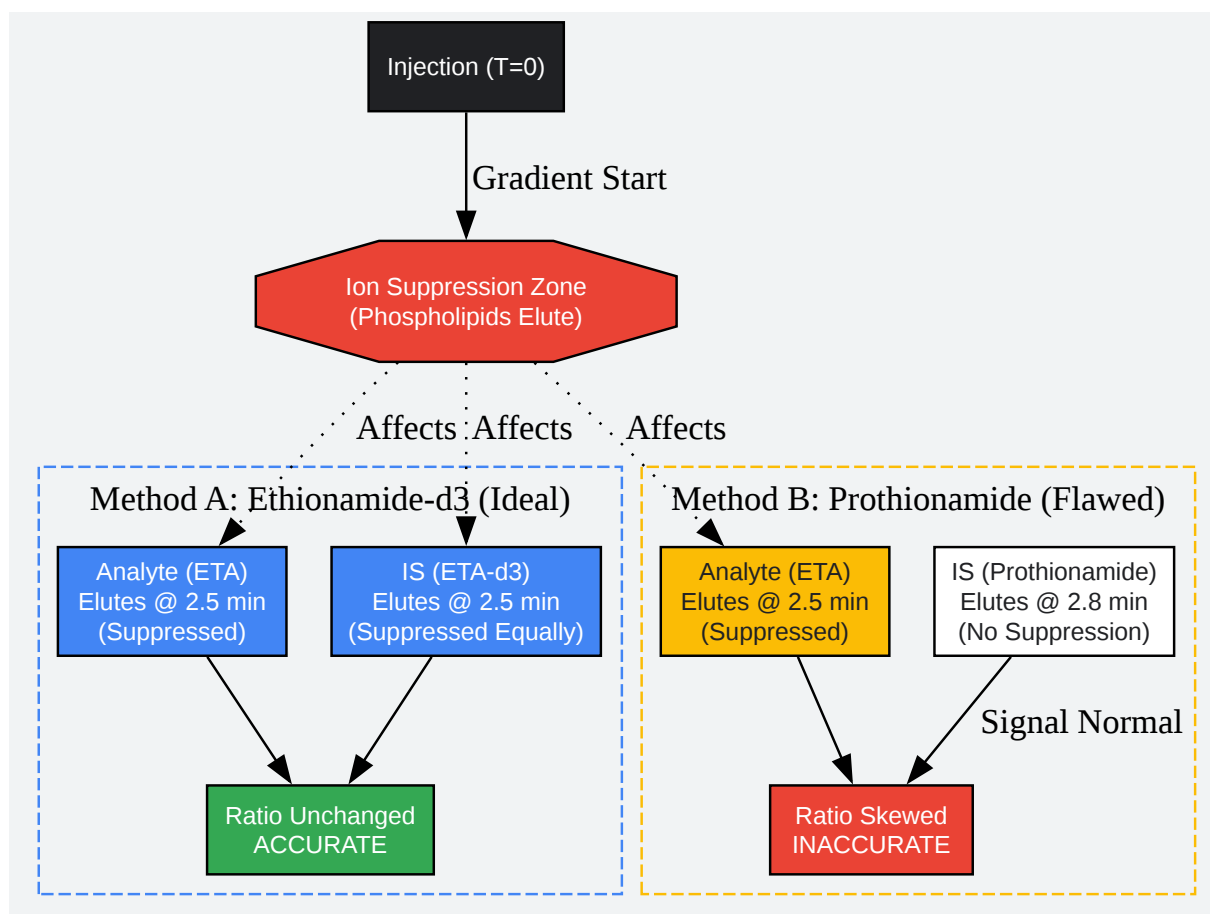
Injection (T=0)

Gradient Start

Ion Suppression Zone
(Phospholipids Elute)

Affects

Affects

Affects

Method A: Ethionamide-d3 (Ideal)

Analyte (ETA)
Elutes @ 2.5 min
(Suppressed)

IS (ETA-d3)
Elutes @ 2.5 min
(Suppressed Equally)

Ratio Unchanged
ACCURATE

Method B: Prothionamide (Flawed)

Analyte (ETA)
Elutes @ 2.5 min
(Suppressed)

IS (Prothionamide)
Elutes @ 2.8 min
(No Suppression)

Signal Normal

Ratio Skewed
INACCURATE